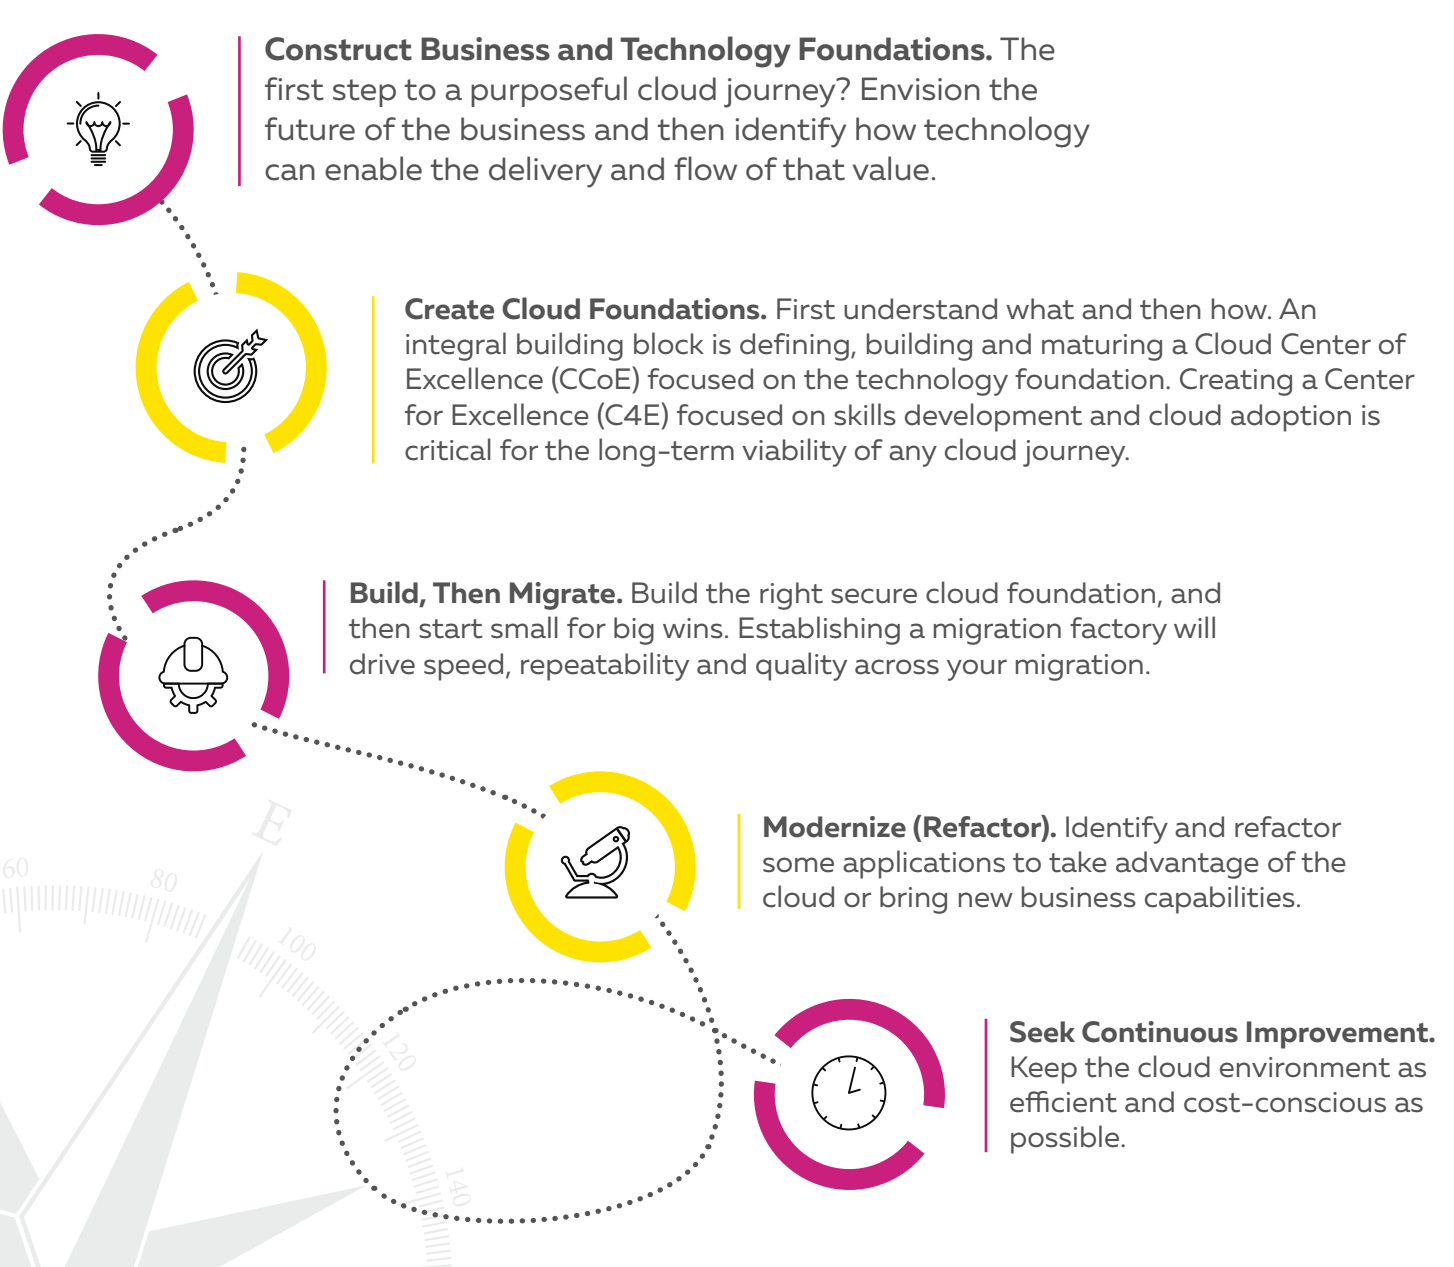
**Construct Business and Technology Foundations.** The first step to a purposeful cloud journey? Envision the future of the business and then identify how technology can enable the delivery and flow of that value.

**Create Cloud Foundations.** First understand what and then how. An integral building block is defining, building and maturing a Cloud Center of Excellence (CCoE) focused on the technology foundation. Creating a Center for Excellence (C4E) focused on skills development and cloud adoption is critical for the long-term viability of any cloud journey.

**Build, Then Migrate.** Build the right secure cloud foundation, and then start small for big wins. Establishing a migration factory will drive speed, repeatability and quality across your migration.

E

60

80

100

**Modernize (Refactor).** Identify and refactor some applications to take advantage of the cloud or bring new business capabilities.

120

140

**Seek Continuous Improvement.** Keep the cloud environment as efficient and cost-conscious as possible.